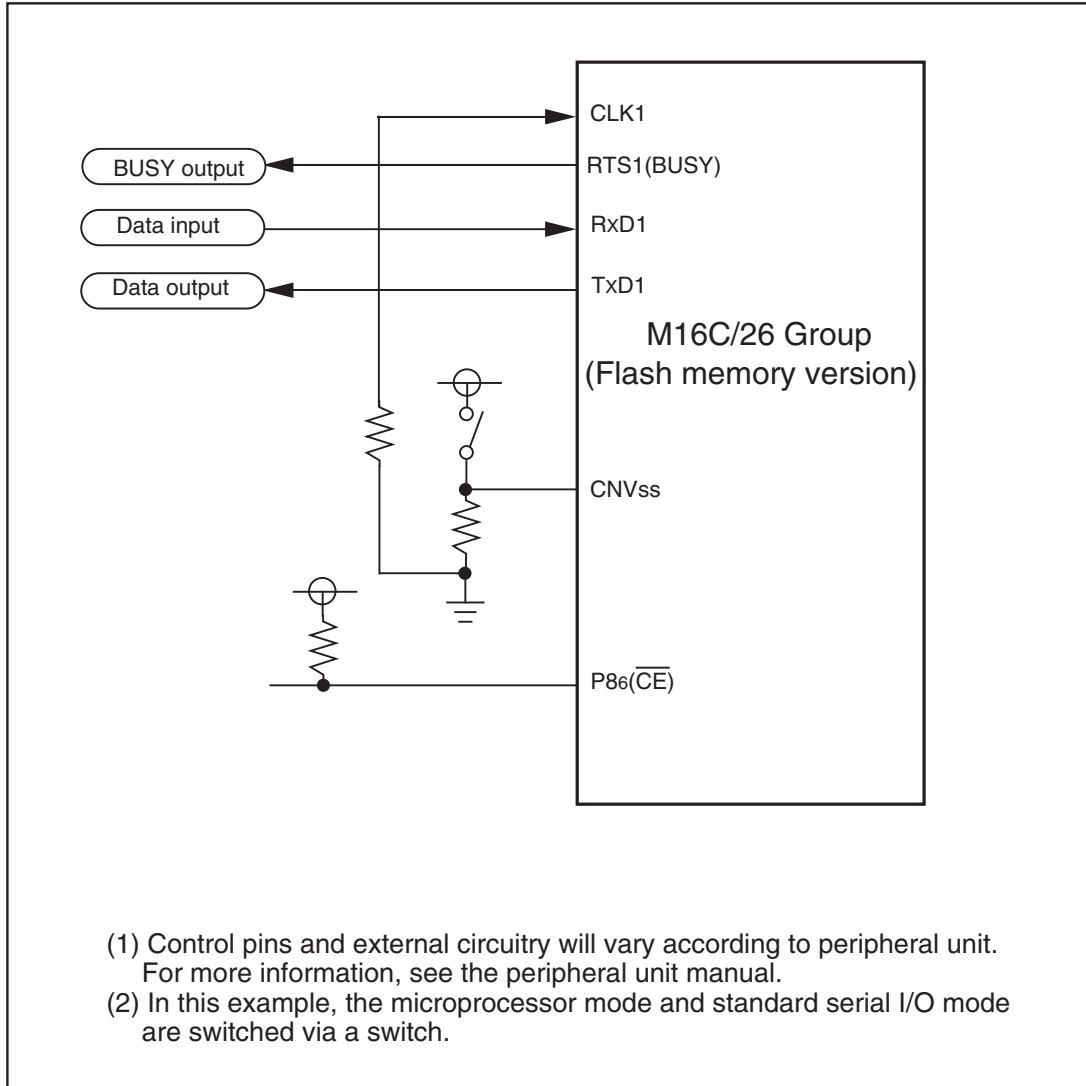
CLK1

BUSY output

RTS1(BUSY)

Data input

RxD1

Data output

TxD1

M16C/26 Group
(Flash memory version)

CNVss

P8$_6$($\overline{CE}$)

(1) Control pins and external circuitry will vary according to peripheral unit. For more information, see the peripheral unit manual.
(2) In this example, the microprocessor mode and standard serial I/O mode are switched via a switch.